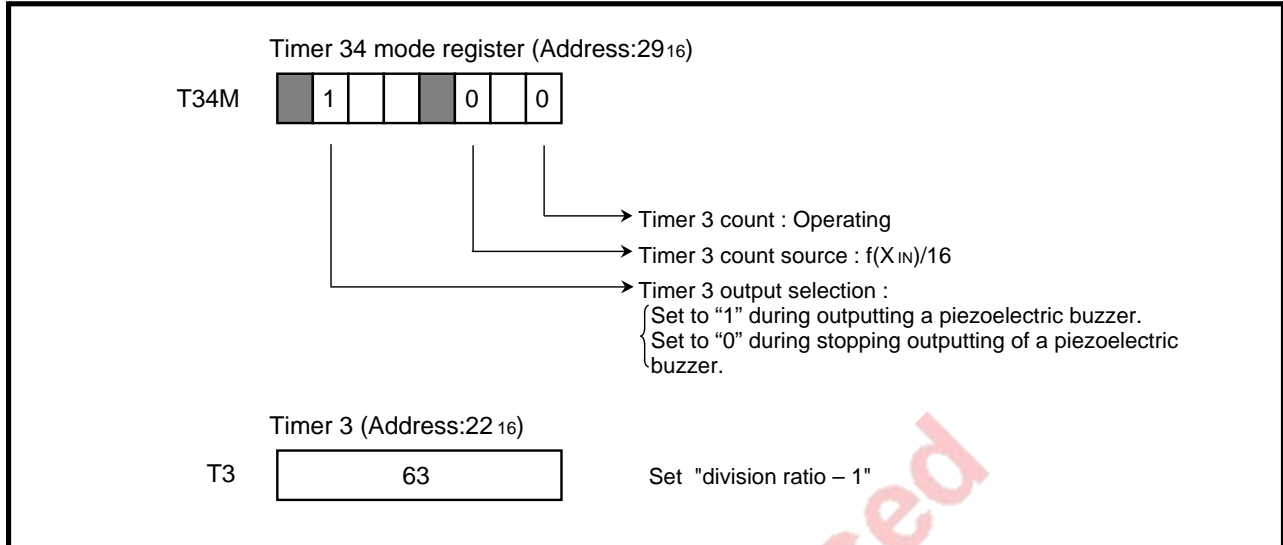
Timer 34 mode register (Address:$29_{16}$)

T34M

1

0

0

Timer 3 count : Operating

Timer 3 count source : $f(X_{IN})/16$

Timer 3 output selection :
Set to “1” during outputting a piezoelectric buzzer.
Set to “0” during stopping outputting of a piezoelectric buzzer.

Timer 3 (Address:$22_{16}$)

T3

63

Set "division ratio – 1"